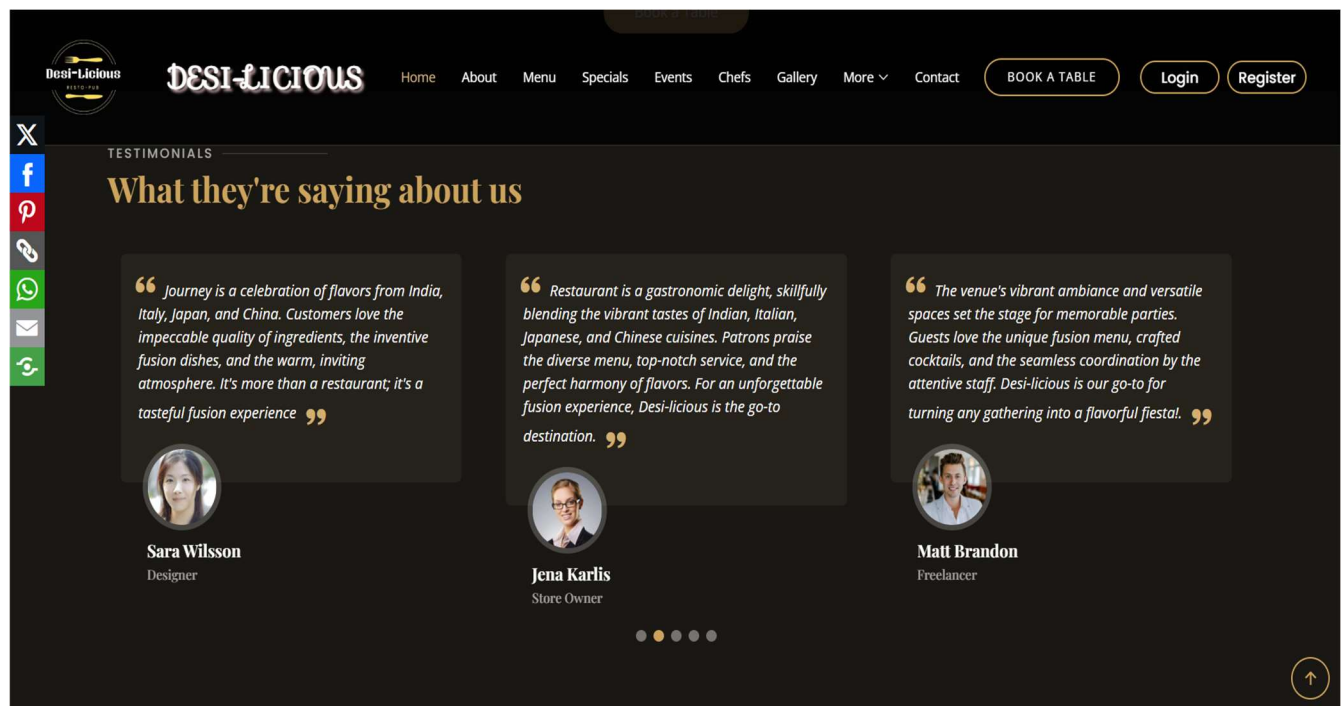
Book a Table

Desi-Licious
RESTO • PUB

DESI-LICIOUS

Home About Menu Specials Events Chefs Gallery More Contact BOOK A TABLE Login Register

TESTIMONIALS

What they're saying about us

Journey is a celebration of flavors from India, Italy, Japan, and China. Customers love the impeccable quality of ingredients, the inventive fusion dishes, and the warm, inviting atmosphere. It's more than a restaurant; it's a tasteful fusion experience

Sara Wilsson
Designer

Restaurant is a gastronomic delight, skillfully blending the vibrant tastes of Indian, Italian, Japanese, and Chinese cuisines. Patrons praise the diverse menu, top-notch service, and the perfect harmony of flavors. For an unforgettable fusion experience, Desi-licious is the go-to destination.

Jena Karlis
Store Owner

The venue's vibrant ambiance and versatile spaces set the stage for memorable parties. Guests love the unique fusion menu, crafted cocktails, and the seamless coordination by the attentive staff. Desi-licious is our go-to for turning any gathering into a flavorful fiesta!.

Matt Brandon
Freelancer